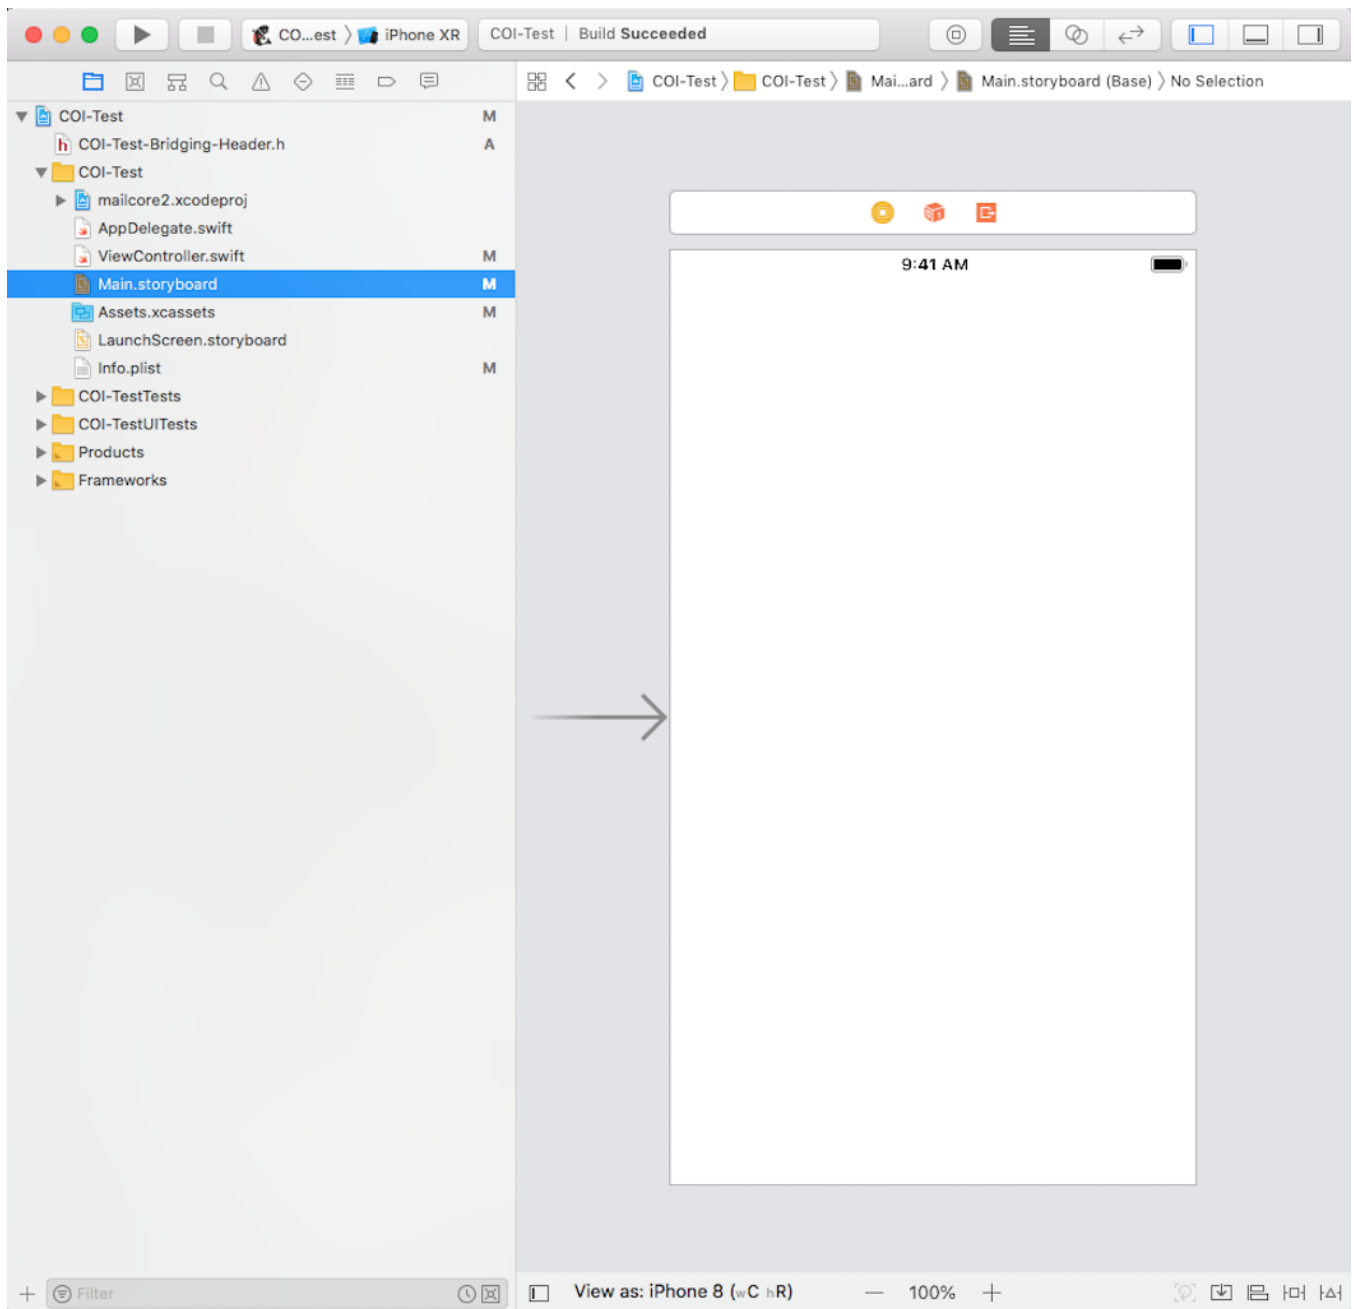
CO...est 〉 iPhone XR

COI-Test | Build Succeeded

COI-Test 〉 COI-Test 〉 Mai...ard 〉 Main.storyboard (Base) 〉 No Selection

COI-Test M
COI-Test-Bridging-Header.h A
COI-Test
mailcore2.xcodeproj
AppDelegate.swift
ViewController.swift M
Main.storyboard M
Assets.xcassets M
LaunchScreen.storyboard
Info.plist M
COI-TestTests
COI-TestUITests
Products
Frameworks

9:41 AM

Filter

View as: iPhone 8 (wC hR)

100%